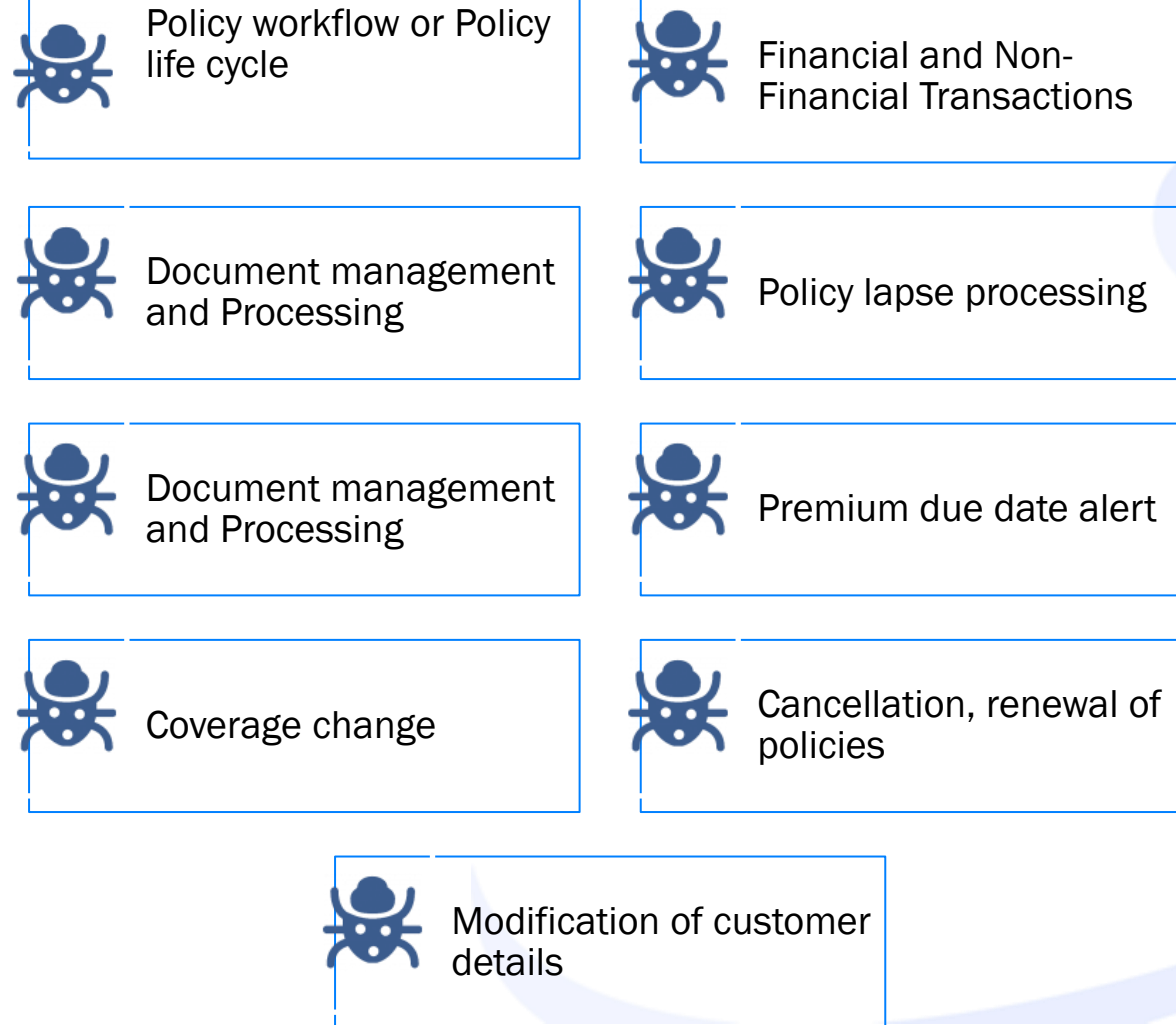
Policy workflow or Policy life cycle

Financial and Non-Financial Transactions

Document management and Processing

Policy lapse processing

Document management and Processing

Premium due date alert

Coverage change

Cancellation, renewal of policies

Modification of customer details